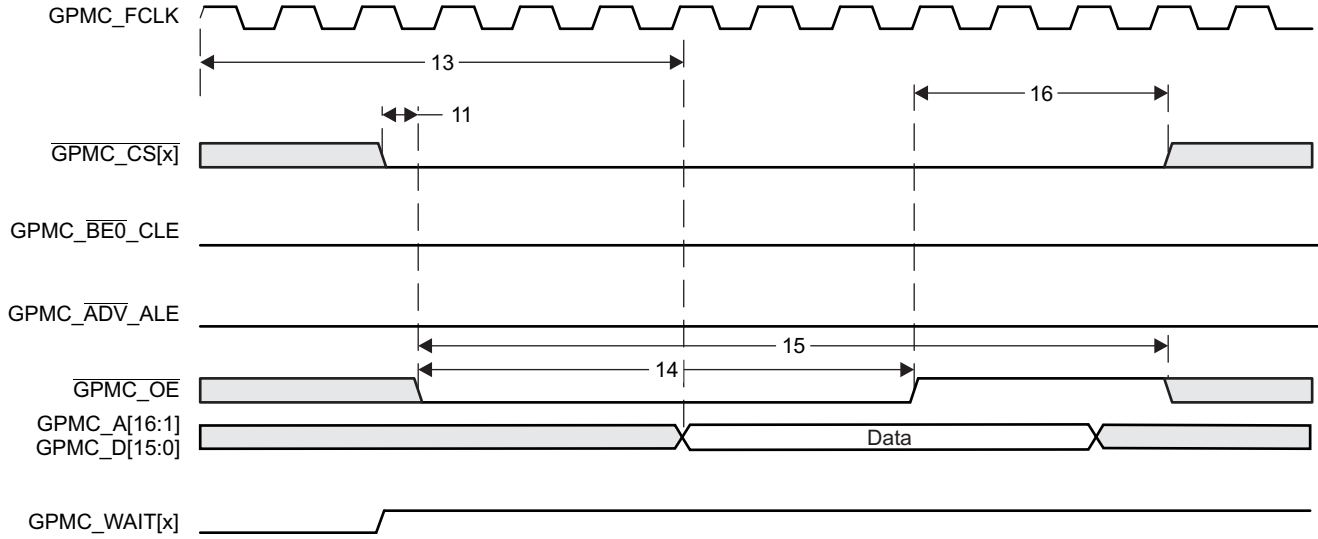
GPMC_FCLK

13

11

16

$\overline{\text{GPMC\_CS[x]}}$

GPMC_$\overline{\text{BE0}}$_CLE

GPMC_$\overline{\text{ADV}}$_ALE

15

14

$\overline{\text{GPMC\_OE}}$

GPMC_A[16:1]
GPMC_D[15:0]

Data

GPMC_WAIT[x]